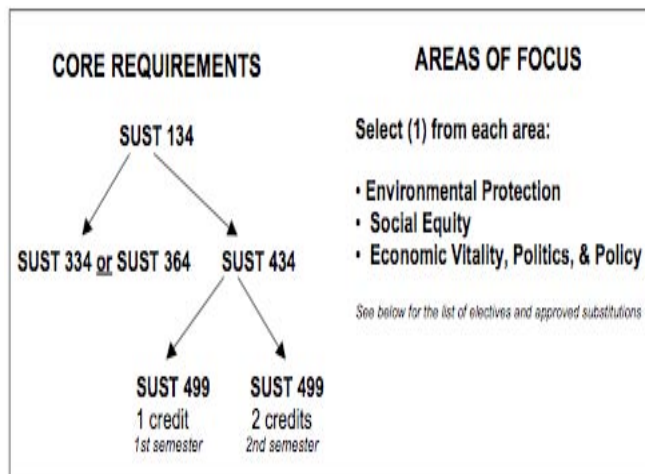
CORE REQUIREMENTS

SUST 134

SUST 334 or SUST 364

SUST 434

SUST 499
1 credit
1st semester

SUST 499
2 credits
2nd semester

AREAS OF FOCUS

Select (1) from each area:

• Environmental Protection
• Social Equity
• Economic Vitality, Politics, & Policy

See below for the list of electives and approved substitutions